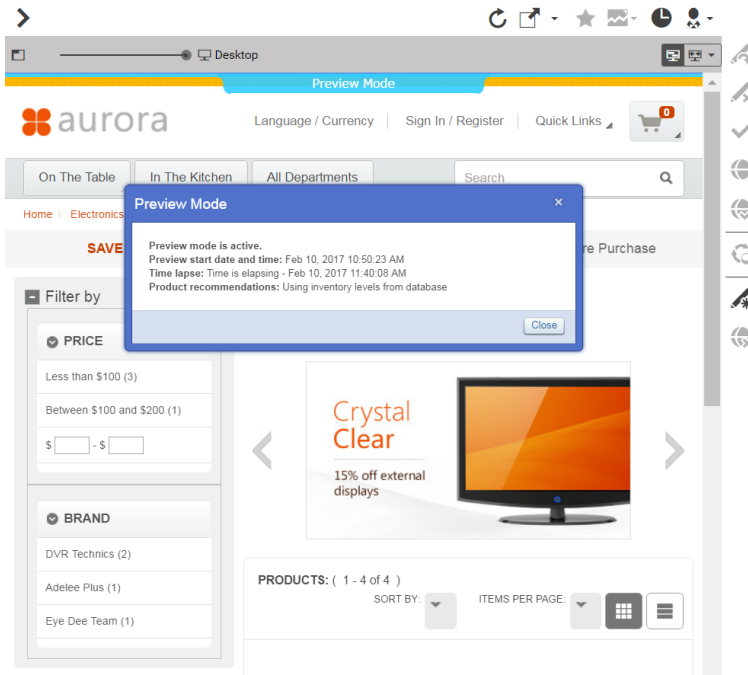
Desktop

Preview Mode

aurora

Language / Currency | Sign In / Register | Quick Links

0

On The Table | In The Kitchen | All Departments | Search

Home \ Electronics

SAVE

re Purchase

Filter by

PRICE

Less than $100 (3)

Between $100 and $200 (1)

$ - $

BRAND

DVR Technics (2)

Adelee Plus (1)

Eye Dee Team (1)

Preview Mode

×

**Preview mode is active.**
**Preview start date and time:** Feb 10, 2017 10:50:23 AM
**Time lapse:** Time is elapsing - Feb 10, 2017 11:40:08 AM
**Product recommendations:** Using inventory levels from database

Close

Crystal Clear

15% off external displays

PRODUCTS: ( 1 - 4 of 4 )

SORT BY:

ITEMS PER PAGE: